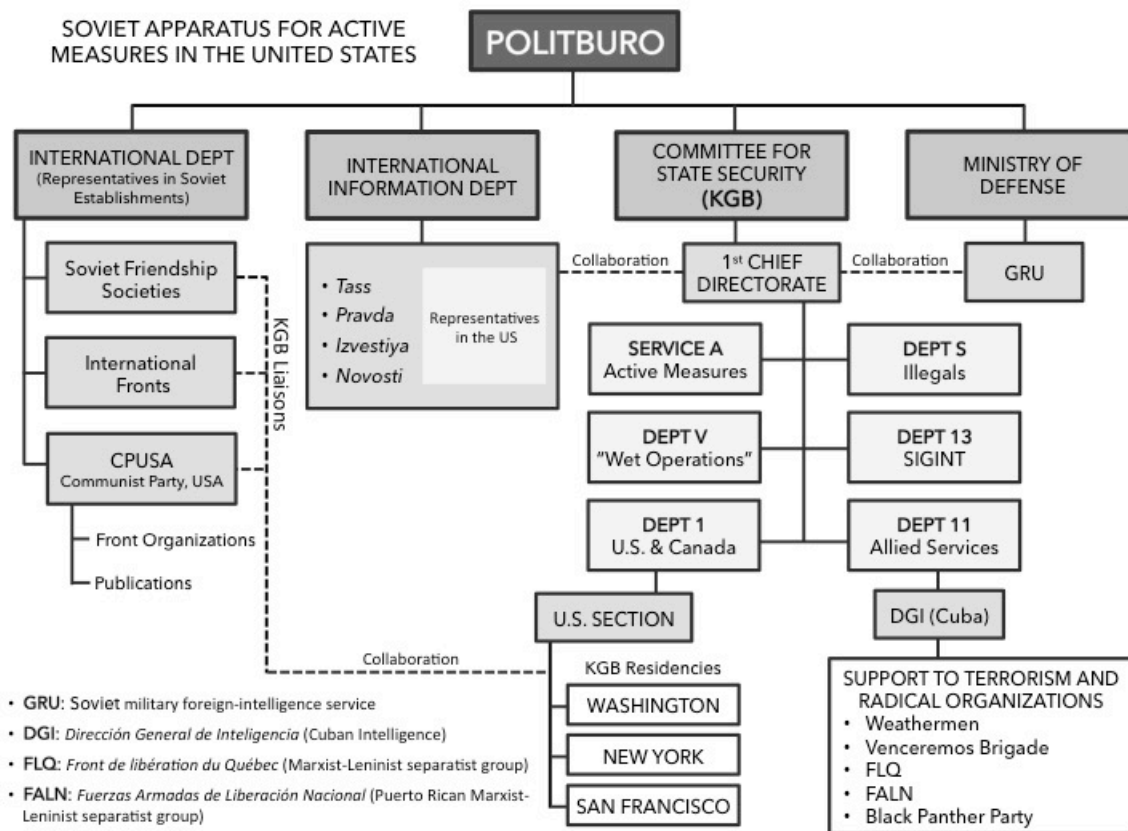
SOVIET APPARATUS FOR ACTIVE MEASURES IN THE UNITED STATES

POLITBURO

INTERNATIONAL DEPT (Representatives in Soviet Establishments)

INTERNATIONAL INFORMATION DEPT

COMMITTEE FOR STATE SECURITY (KGB)

MINISTRY OF DEFENSE

Soviet Friendship Societies

International Fronts

CPUSA Communist Party, USA

Front Organizations

Publications

KGB Liaisons

• Tass
• Pravda
• Izvestiya
• Novosti

Representatives in the US

Collaboration

1st CHIEF DIRECTORATE

Collaboration

GRU

SERVICE A Active Measures

DEPT S Illegals

DEPT V "Wet Operations"

DEPT 13 SIGINT

DEPT 1 U.S. & Canada

DEPT 11 Allied Services

U.S. SECTION

DGI (Cuba)

Collaboration

KGB Residencies

WASHINGTON

NEW YORK

SAN FRANCISCO

SUPPORT TO TERRORISM AND RADICAL ORGANIZATIONS
• Weathermen
• Venceremos Brigade
• FLQ
• FALN
• Black Panther Party

• GRU: Soviet military foreign-intelligence service
• DGI: Dirección General de Inteligencia (Cuban Intelligence)
• FLQ: Front de libération du Québec (Marxist-Leninist separatist group)
• FALN: Fuerzas Armadas de Liberación Nacional (Puerto Rican Marxist-Leninist separatist group)